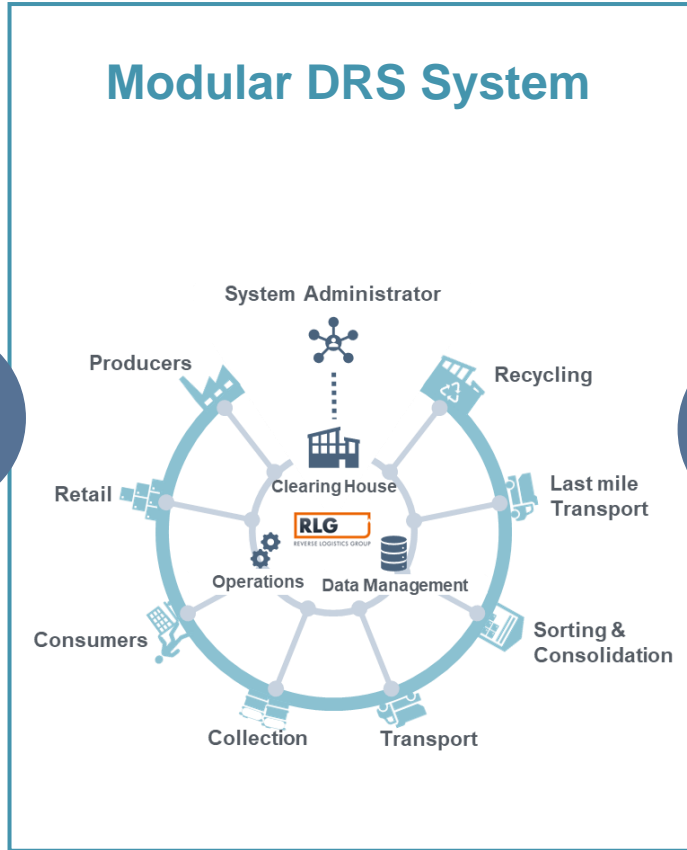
Modular DRS System

System Administrator

Producers

Recycling

Clearing House

Retail

Last mile Transport

RLG
REVERSE LOGISTICS GROUP

Operations

Data Management

Consumers

Sorting & Consolidation

Collection

Transport